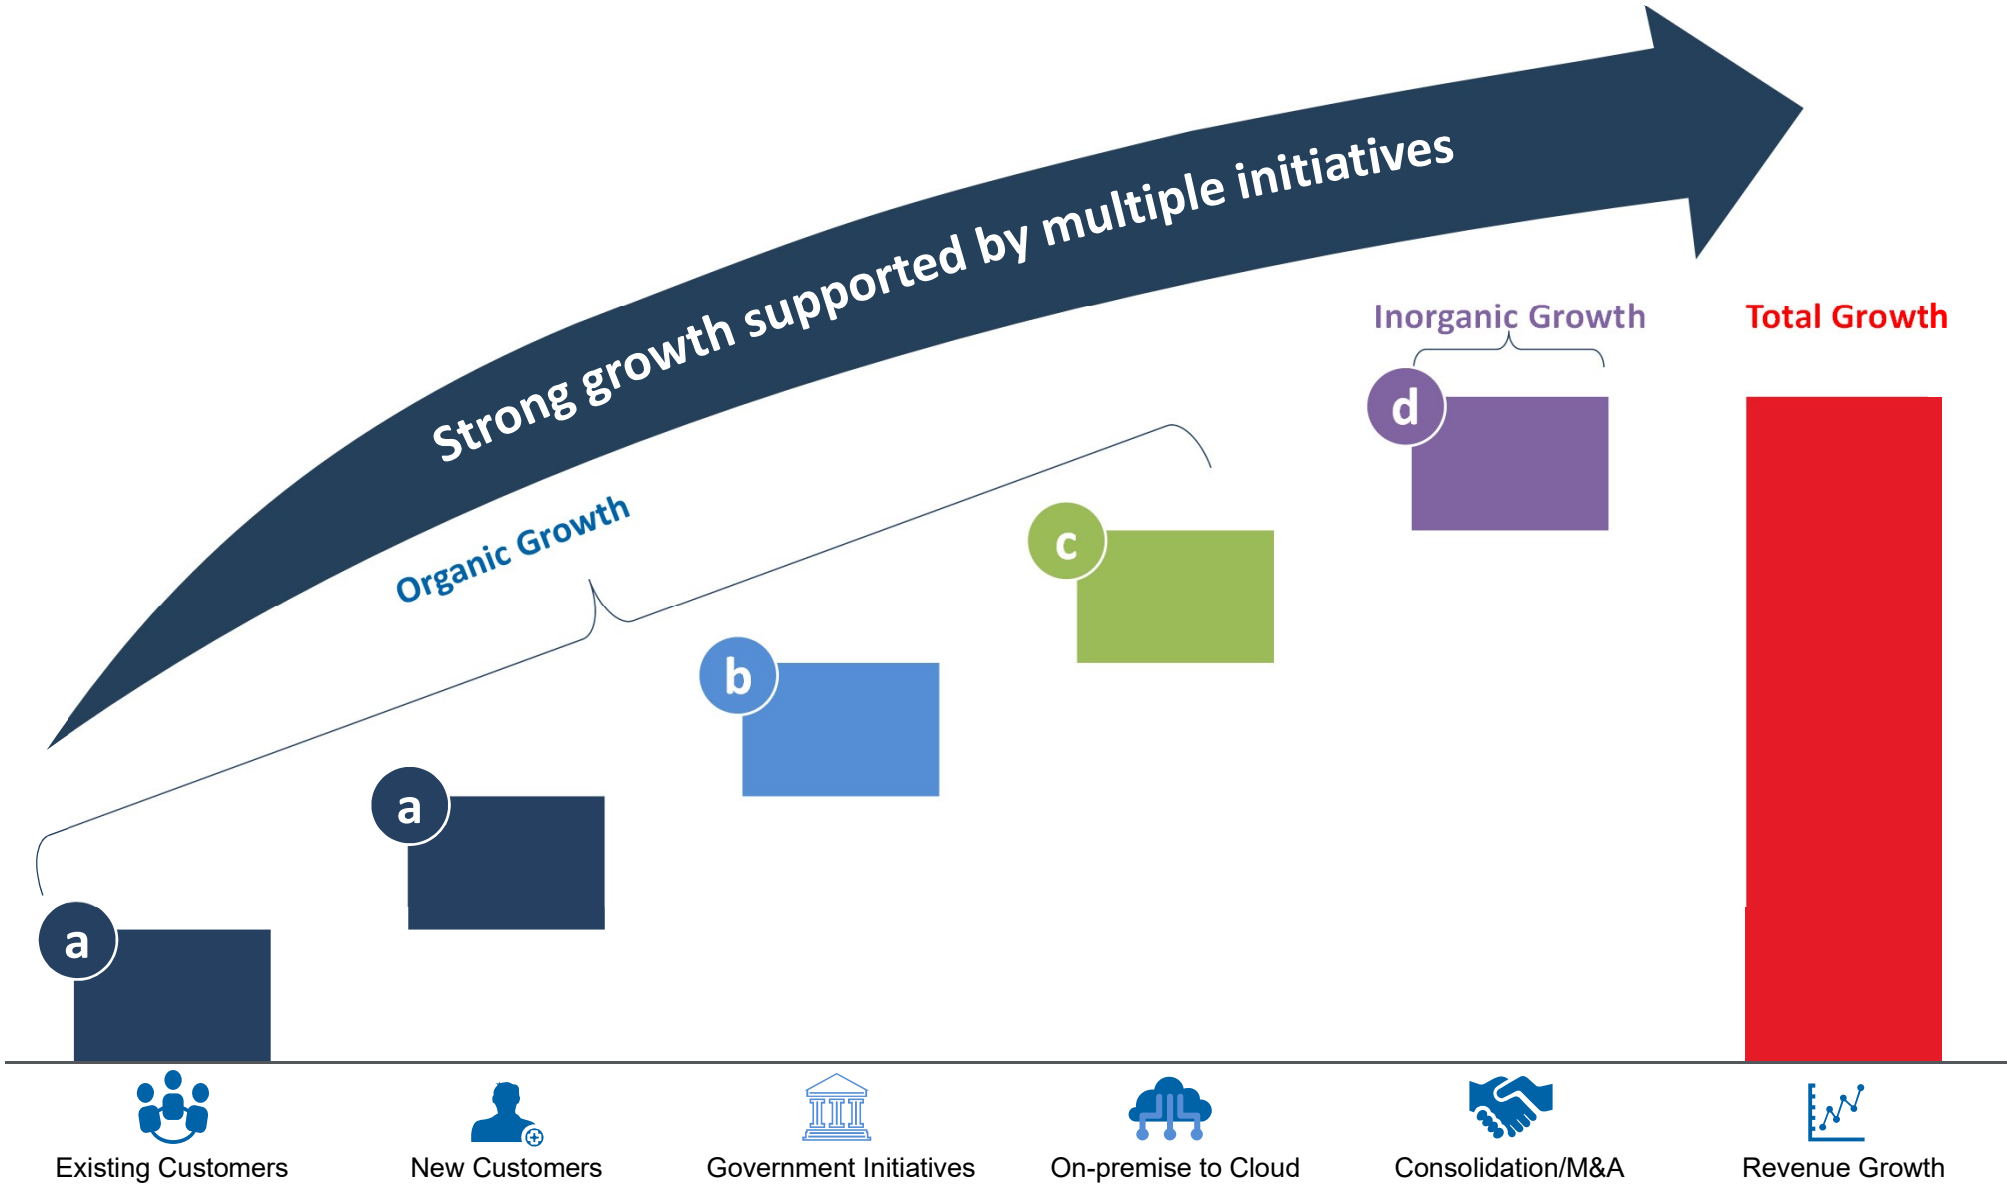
Strong growth supported by multiple initiatives

Organic Growth

Inorganic Growth

Total Growth

a

a

b

c

d

Existing Customers

New Customers

Government Initiatives

On-premise to Cloud

Consolidation/M&A

Revenue Growth